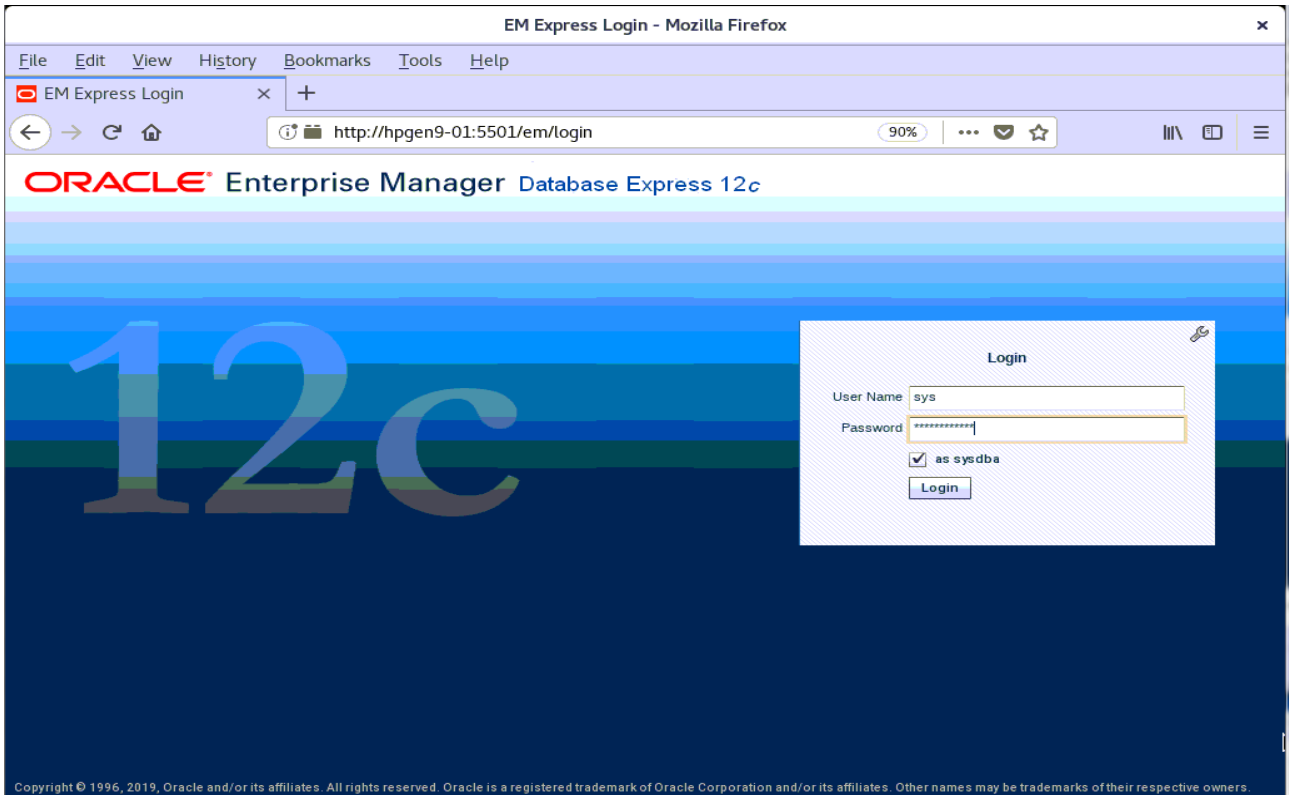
EM Express Login - Mozilla Firefox

File Edit View History Bookmarks Tools Help

EM Express Login

http://hpgen9-01:5501/em/login

90%

ORACLE® Enterprise Manager Database Express 12c

12c

Login

User Name sys

Password ************

as sysdba

Login

Copyright © 1996, 2019, Oracle and/or its affiliates. All rights reserved. Oracle is a registered trademark of Oracle Corporation and/or its affiliates. Other names may be trademarks of their respective owners.